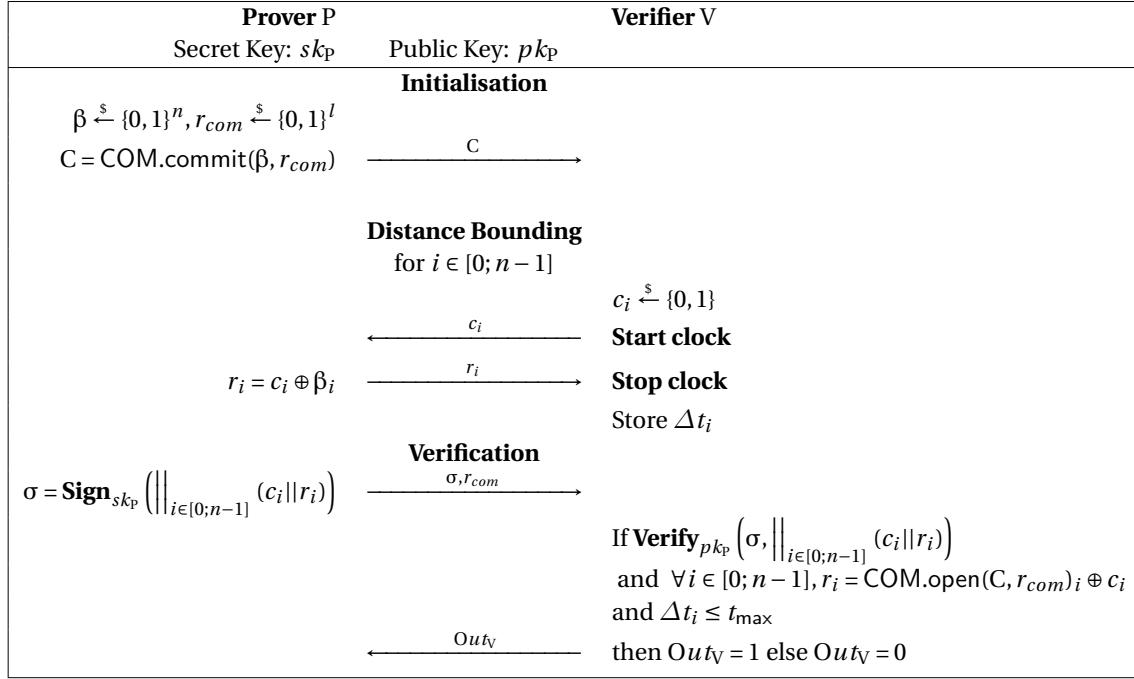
**Prover** P | **Verifier** V

Secret Key: $sk_P$ Public Key: $pk_P$

**Initialisation**

$\beta \xleftarrow{\$} \{0,1\}^n, r_{com} \xleftarrow{\$} \{0,1\}^l$

$C = \mathsf{COM.commit}(\beta, r_{com})$ $\xrightarrow{C}$

**Distance Bounding**

for $i \in [0; n-1]$

$c_i \xleftarrow{\$} \{0,1\}$

$\xleftarrow{c_i}$ **Start clock**

$r_i = c_i \oplus \beta_i$ $\xrightarrow{r_i}$ **Stop clock**

Store $\Delta t_i$

**Verification**

$\sigma = \mathbf{Sign}_{sk_P}\left(\big|\big|_{i\in[0;n-1]} (c_i||r_i)\right)$ $\xrightarrow{\sigma, r_{com}}$

If $\mathbf{Verify}_{pk_P}\left(\sigma, \big|\big|_{i\in[0;n-1]} (c_i||r_i)\right)$

and $\forall i \in [0; n-1], r_i = \mathsf{COM.open}(C, r_{com})_i \oplus c_i$

and $\Delta t_i \le t_{\max}$

$\xleftarrow{Out_V}$ then $Out_V = 1$ else $Out_V = 0$